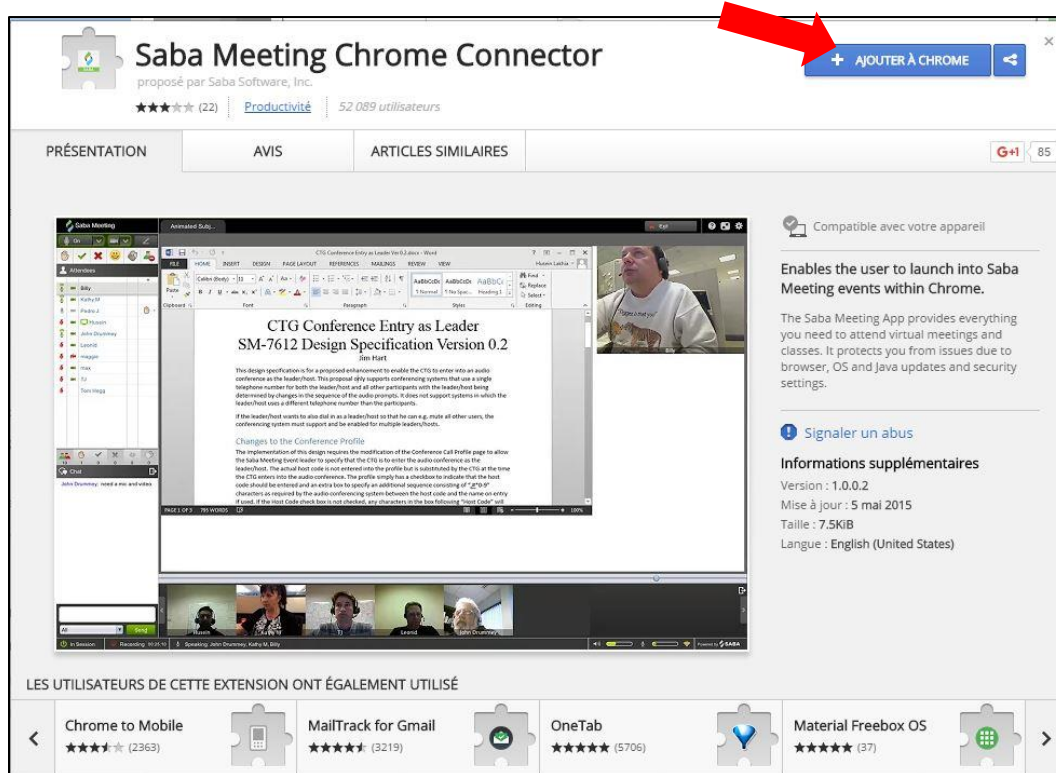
Saba Meeting Chrome Connector

proposé par Saba Software, Inc.

★★★★★ (22) Productivité 52 089 utilisateurs

+ AJOUTER À CHROME

PRÉSENTATION

AVIS

ARTICLES SIMILAIRES

G+1 85

Saba Meeting

Attendees

Billy

Kathy M

Pedro J

Hussein

John Drummey

Leonid

maggie

max

TJ

Tom Wegg

Chat

John Drummey: noted a mic and video

Send

Animated Subj...

CTG Conference Entry as Leader Ver0.2.docx - Word

FILE HOME INSERT DESIGN PAGE LAYOUT REFERENCES MAILINGS REVIEW VIEW

CTG Conference Entry as Leader

SM-7612 Design Specification Version 0.2

Jim Hart

This design specification is for a proposed enhancement to enable the CTG to enter into an audio conference as the leader/host. This proposal only supports conferencing systems that use a single telephone number for both the leader/host and all other participants with the leader/host being determined by changes in the sequence of the audio prompts. It does not support systems in which the leader/host uses a different telephone number than the participants.

If the leader/host wants to also dial in as a leader/host so that he can e.g. mute all other users, the conferencing system must support and be enabled for multiple leaders/hosts.

Changes to the Conference Profile

The implementation of this design requires the modification of the Conference Call Profile page to allow the Saba Meeting Event leader to specify that the CTG is to enter the audio conference as the leader/host. The actual host code is not entered into the profile but is substituted by the CTG at the time the CTG enters into the audio conference. The profile simply has a checkbox to indicate that the host code should be entered and an extra box to specify an additional sequence consisting of "#*0-9" characters as required by the audio-conferencing system between the host code and the name on entry if used. If the Host Code check box is not checked, any characters in the box following "Host Code" will

PAGE 1 OF 3 795 WORDS

Hussein Kathy M TJ Leonid John Drummey

In Session Recording Speaking: John Drummey, Kathy M, Billy

Powered by SABA

Compatible avec votre appareil

Enables the user to launch into Saba Meeting events within Chrome.

The Saba Meeting App provides everything you need to attend virtual meetings and classes. It protects you from issues due to browser, OS and Java updates and security settings.

Signaler un abus

Informations supplémentaires

Version : 1.0.0.2

Mise à jour : 5 mai 2015

Taille : 7.5KiB

Langue : English (United States)

LES UTILISATEURS DE CETTE EXTENSION ONT ÉGALEMENT UTILISÉ

Chrome to Mobile ★★★★★ (2363)

MailTrack for Gmail ★★★★★ (3219)

OneTab ★★★★★ (5706)

Material Freebox OS ★★★★★ (37)